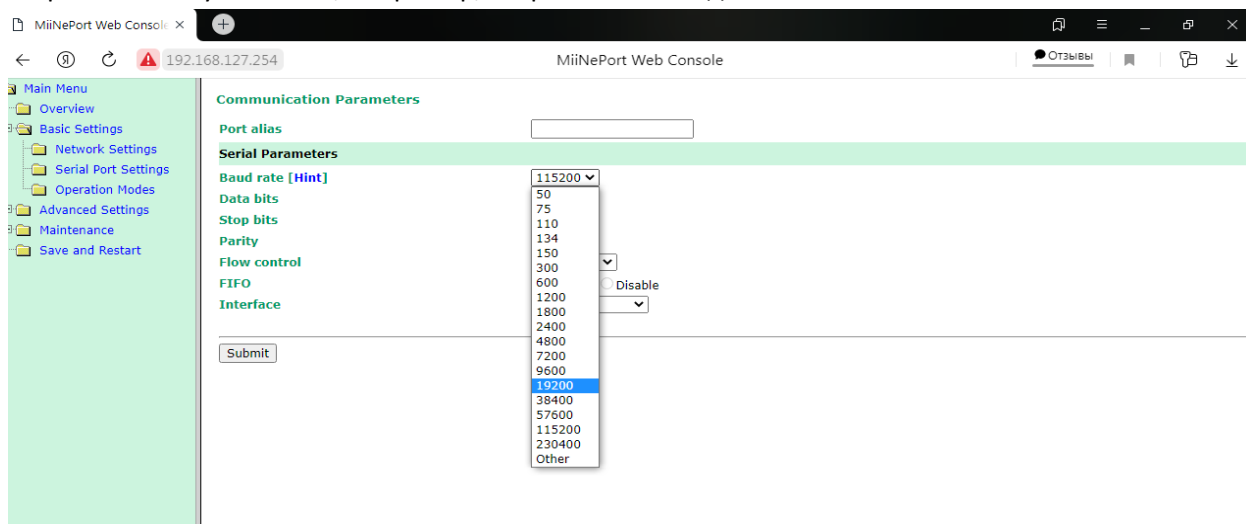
MiiNePort Web Console ×

192.168.127.254

MiiNePort Web Console

Отзывы

Main Menu
Overview
Basic Settings
Network Settings
Serial Port Settings
Operation Modes
Advanced Settings
Maintenance
Save and Restart

Communication Parameters

Port alias

Serial Parameters

Baud rate [Hint] 115200

Data bits

Stop bits

Parity

Flow control

FIFO Disable

Interface

50
75
110
134
150
300
600
1200
1800
2400
4800
7200
9600
19200
38400
57600
115200
230400
Other

Submit